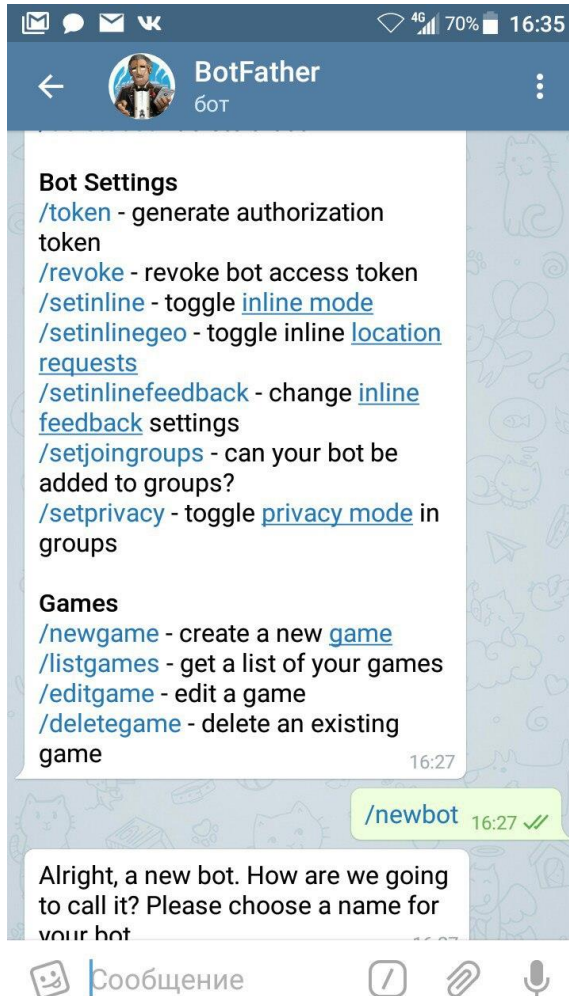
4G 70% 16:35

BotFather
бот

Bot Settings
/token - generate authorization token
/revoke - revoke bot access token
/setinline - toggle inline mode
/setinlinegeo - toggle inline location requests
/setinlinefeedback - change inline feedback settings
/setjoingroups - can your bot be added to groups?
/setprivacy - toggle privacy mode in groups

Games
/newgame - create a new game
/listgames - get a list of your games
/editgame - edit a game
/deletegame - delete an existing game
16:27

/newbot 16:27

Alright, a new bot. How are we going to call it? Please choose a name for your bot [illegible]

Сообщение